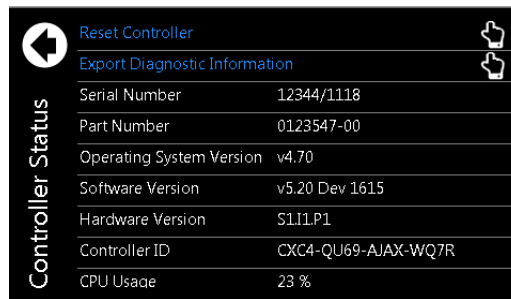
Controller Status

Reset Controller

Export Diagnostic Information

| | |
|---|---|
| Serial Number | 12344/1118 |
| Part Number | 0123547-00 |
| Operating System Version | v4.70 |
| Software Version | v5.20 Dev 1615 |
| Hardware Version | S1I1P1 |
| Controller ID | CXC4-QU69-AJAX-WQ7R |
| CPU Usage | 23 % |